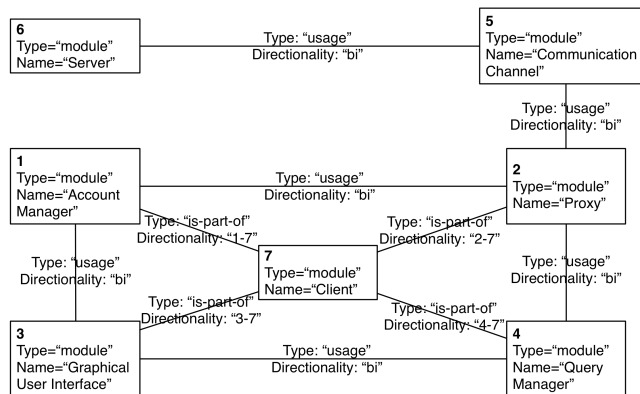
6
Type=“module”
Name=“Server”

Type: “usage”
Directionality: “bi”

5
Type=“module”
Name=“Communication Channel”

Type: “usage”
Directionality: “bi”

1
Type=“module”
Name=“Account Manager”

Type: “usage”
Directionality: “bi”

2
Type=“module”
Name=“Proxy”

Type: “is-part-of”
Directionality: “1-7”

Type: “is-part-of”
Directionality: “2-7”

Type: “usage”
Directionality: “bi”

7
Type=“module”
Name=“Client”

Type: “usage”
Directionality: “bi”

Type: “is-part-of”
Directionality: “3-7”

Type: “is-part-of”
Directionality: “4-7”

3
Type=“module”
Name=“Graphical User Interface”

Type: “usage”
Directionality: “bi”

4
Type=“module”
Name=“Query Manager”